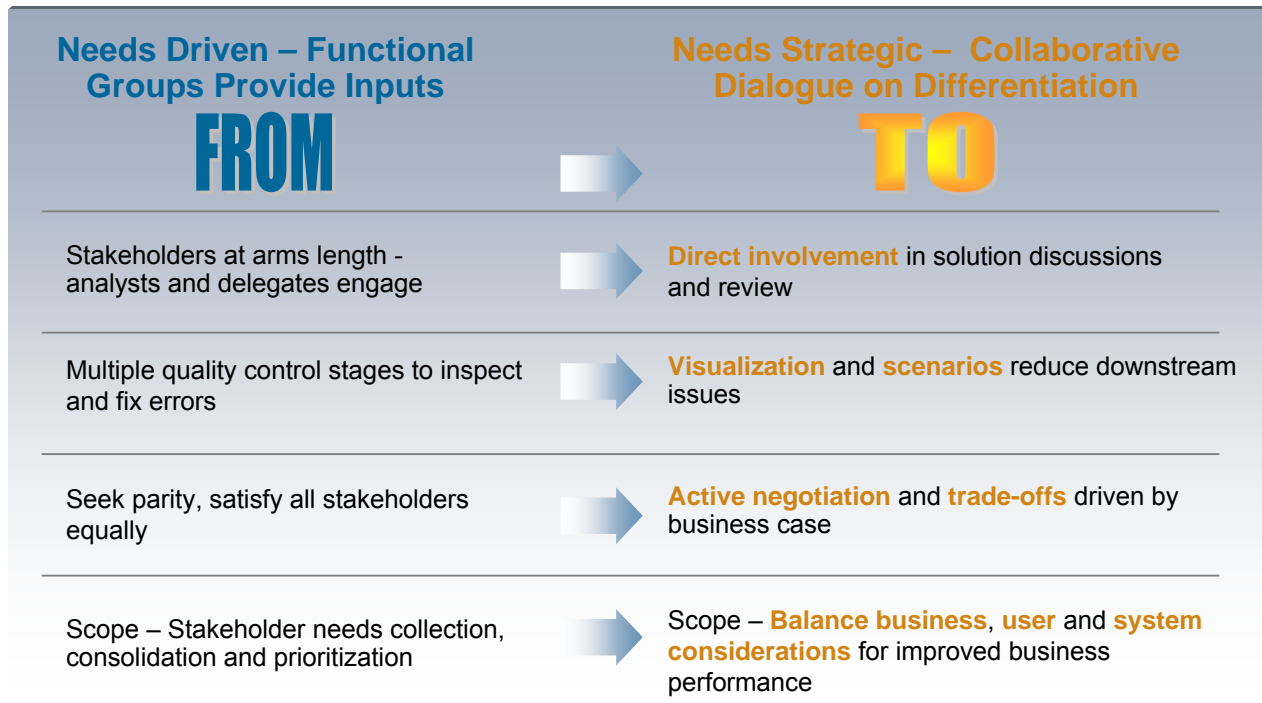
Needs Driven – Functional Groups Provide Inputs

FROM

Needs Strategic – Collaborative Dialogue on Differentiation

TO

Stakeholders at arms length - analysts and delegates engage

Direct involvement in solution discussions and review

Multiple quality control stages to inspect and fix errors

Visualization and scenarios reduce downstream issues

Seek parity, satisfy all stakeholders equally

Active negotiation and trade-offs driven by business case

Scope – Stakeholder needs collection, consolidation and prioritization

Scope – Balance business, user and system considerations for improved business performance